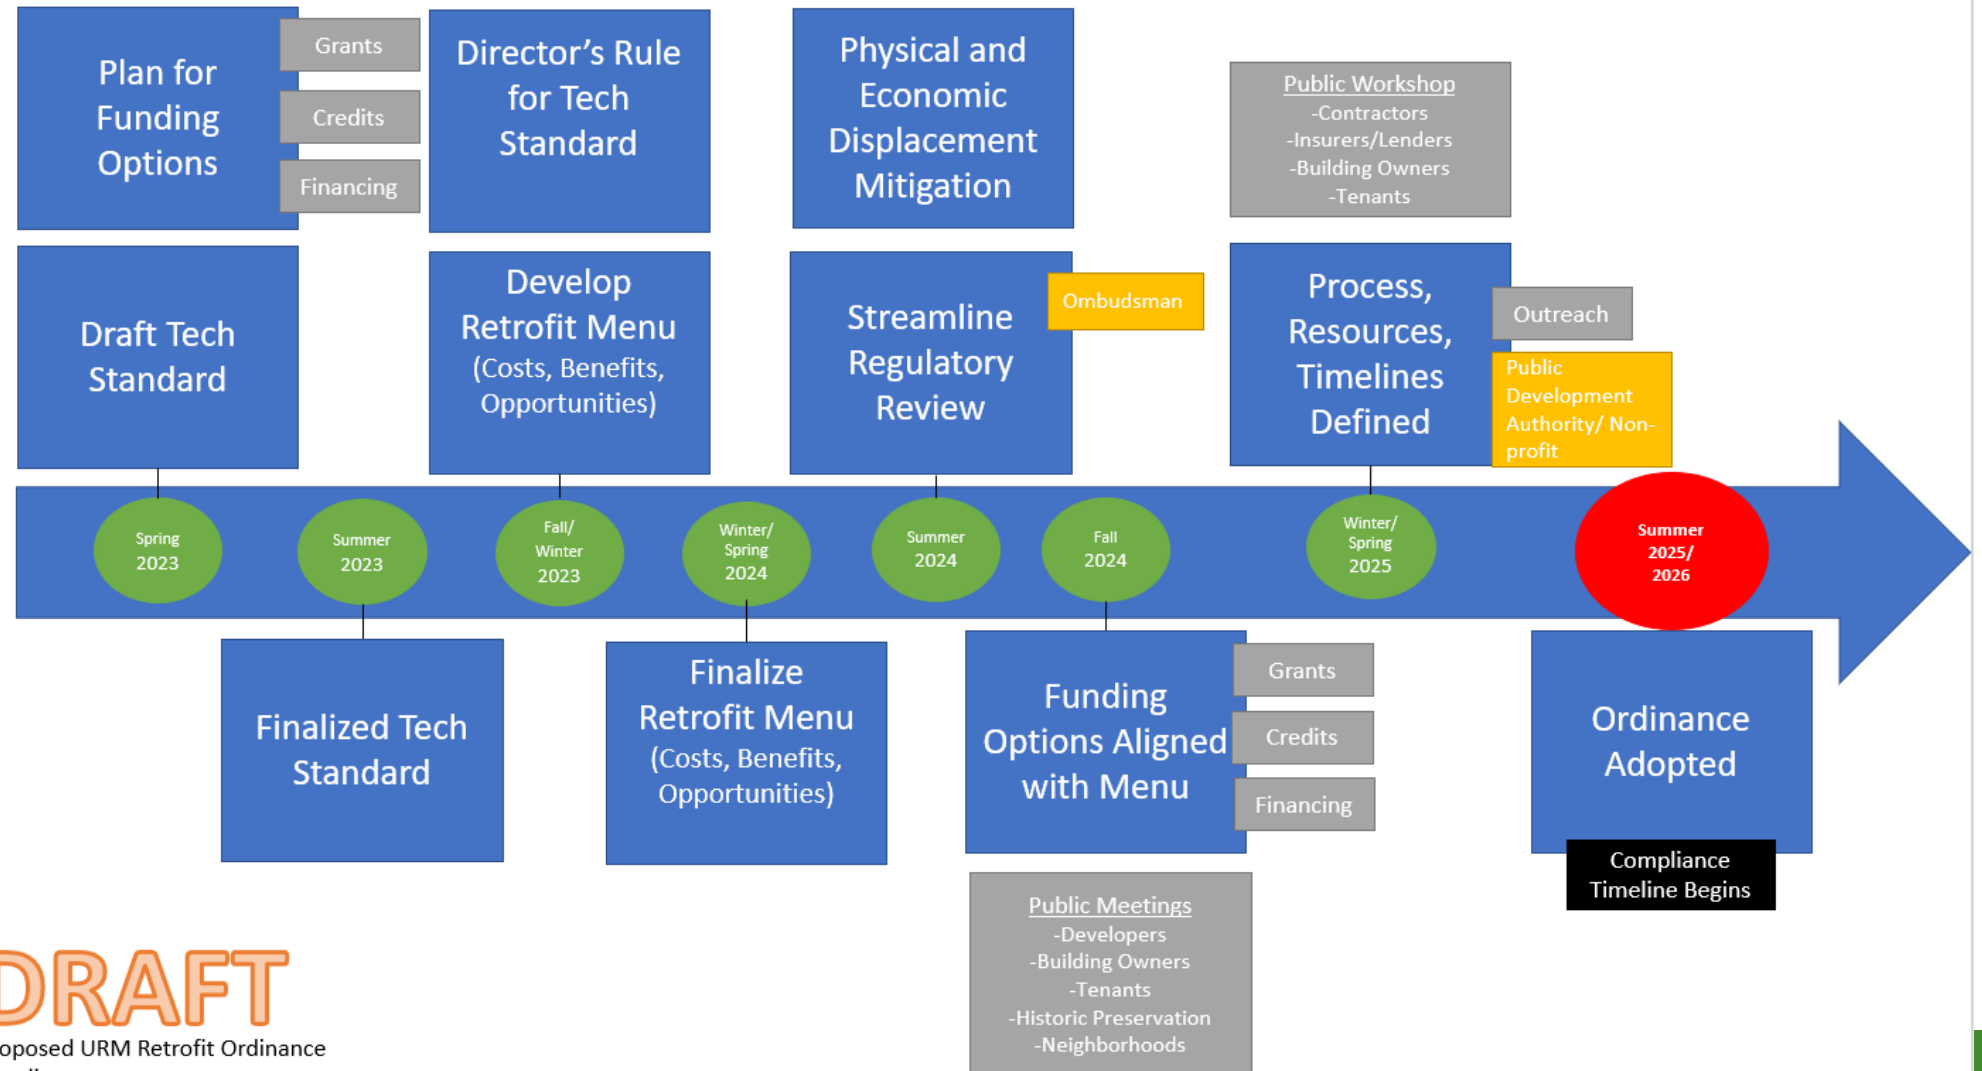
Plan for Funding Options

Grants

Credits

Financing

Director's Rule for Tech Standard

Physical and Economic Displacement Mitigation

Public Workshop
-Contractors
-Insurers/Lenders
-Building Owners
-Tenants

Draft Tech Standard

Develop Retrofit Menu (Costs, Benefits, Opportunities)

Streamline Regulatory Review

Ombudsman

Process, Resources, Timelines Defined

Outreach

Public Development Authority/ Non-profit

Spring 2023

Summer 2023

Fall/ Winter 2023

Winter/ Spring 2024

Summer 2024

Fall 2024

Winter/ Spring 2025

Summer 2025/ 2026

Finalized Tech Standard

Finalize Retrofit Menu (Costs, Benefits, Opportunities)

Funding Options Aligned with Menu

Grants

Credits

Financing

Ordinance Adopted

Compliance Timeline Begins

Public Meetings
-Developers
-Building Owners
-Tenants
-Historic Preservation
-Neighborhoods

DRAFT

oposed URM Retrofit Ordinance